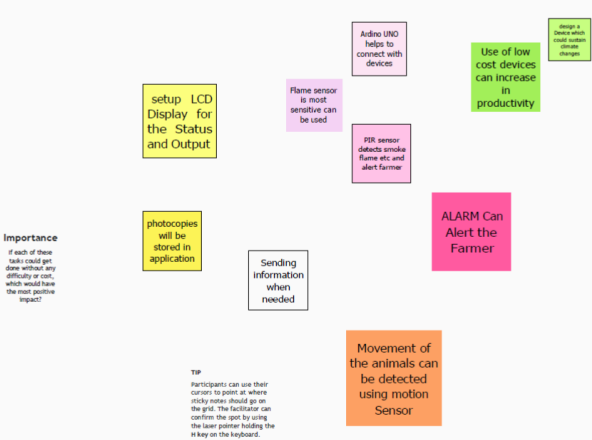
Ardino UNO helps to connect with devices

design a Device which could sustain climate changes

Use of low cost devices can increase in productivity

setup LCD Display for the Status and Output

Flame sensor is most sensitive can be used

PIR sensor detects smoke flame etc and alert farmer

ALARM Can Alert the Farmer

Importance

If each of these tasks could get done without any difficulty or cost, which would have the most positive impact?

photocopies will be stored in application

Sending information when needed

Movement of the animals can be detected using motion Sensor

TIP

Participants can use their cursors to point at where sticky notes should go on the grid. The facilitator can confirm the spot by using the laser pointer holding the H key on the keyboard.